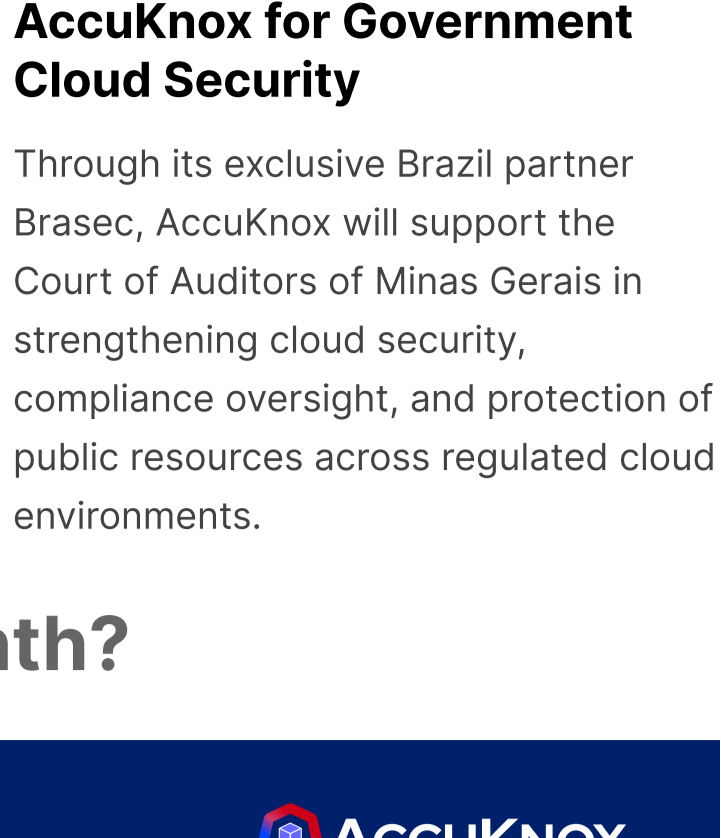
AccuKnox for Government Cloud Security

Through its exclusive Brazil partner Brasec, AccuKnox will support the Court of Auditors of Minas Gerais in strengthening cloud security, compliance oversight, and protection of public resources across regulated cloud environments.

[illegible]th?

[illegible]